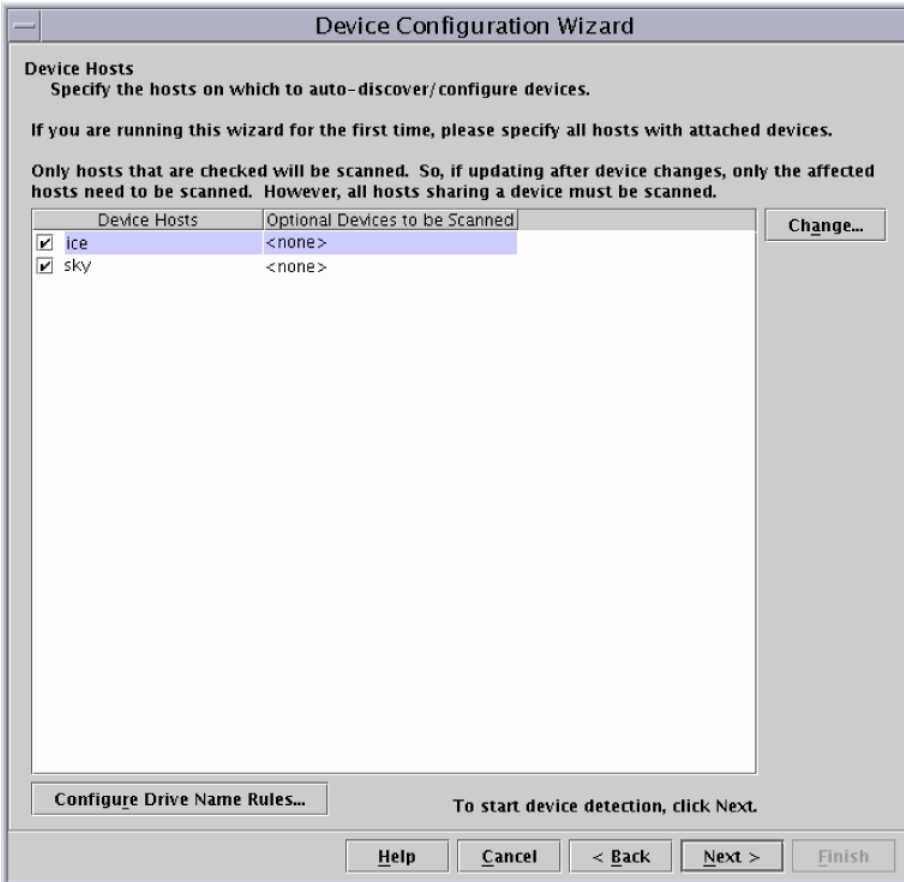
Device Configuration Wizard

Device Hosts
Specify the hosts on which to auto-discover/configure devices.

If you are running this wizard for the first time, please specify all hosts with attached devices.

Only hosts that are checked will be scanned. So, if updating after device changes, only the affected hosts need to be scanned. However, all hosts sharing a device must be scanned.

| Device Hosts | Optional Devices to be Scanned |
|---|---|
| ice | <none> |
| sky | <none> |

Change...

Configure Drive Name Rules...

To start device detection, click Next.

Help Cancel < Back Next > Finish